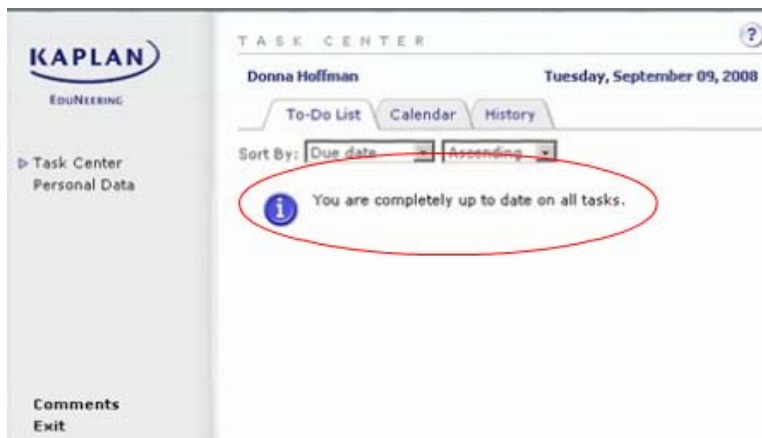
KAPLAN
EDUNEERING

▷ Task Center
Personal Data

Comments
Exit

TASK CENTER
?

Donna Hoffman
Tuesday, September 09, 2008

To-Do List
Calendar
History

Sort By: Due date
Ascending

You are completely up to date on all tasks.